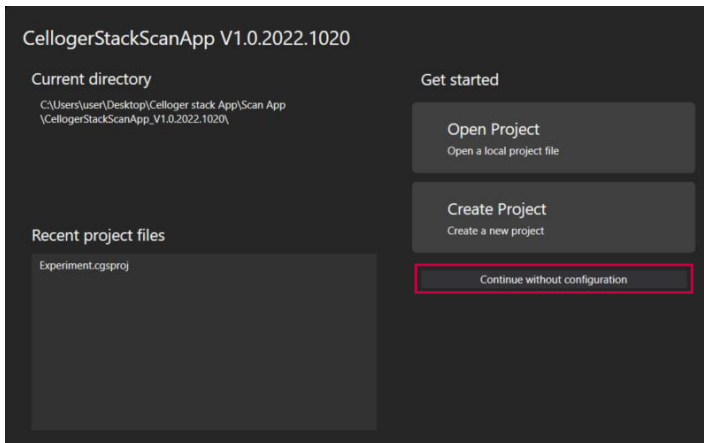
CellogerStackScanApp V1.0.2022.1020

Current directory

C:\Users\user\Desktop\Celloger stack App\Scan App \CellogerStackScanApp_V1.0.2022.1020\

Recent project files

Experiment.cgsproj

Get started

Open Project
Open a local project file

Create Project
Create a new project

Continue without configuration